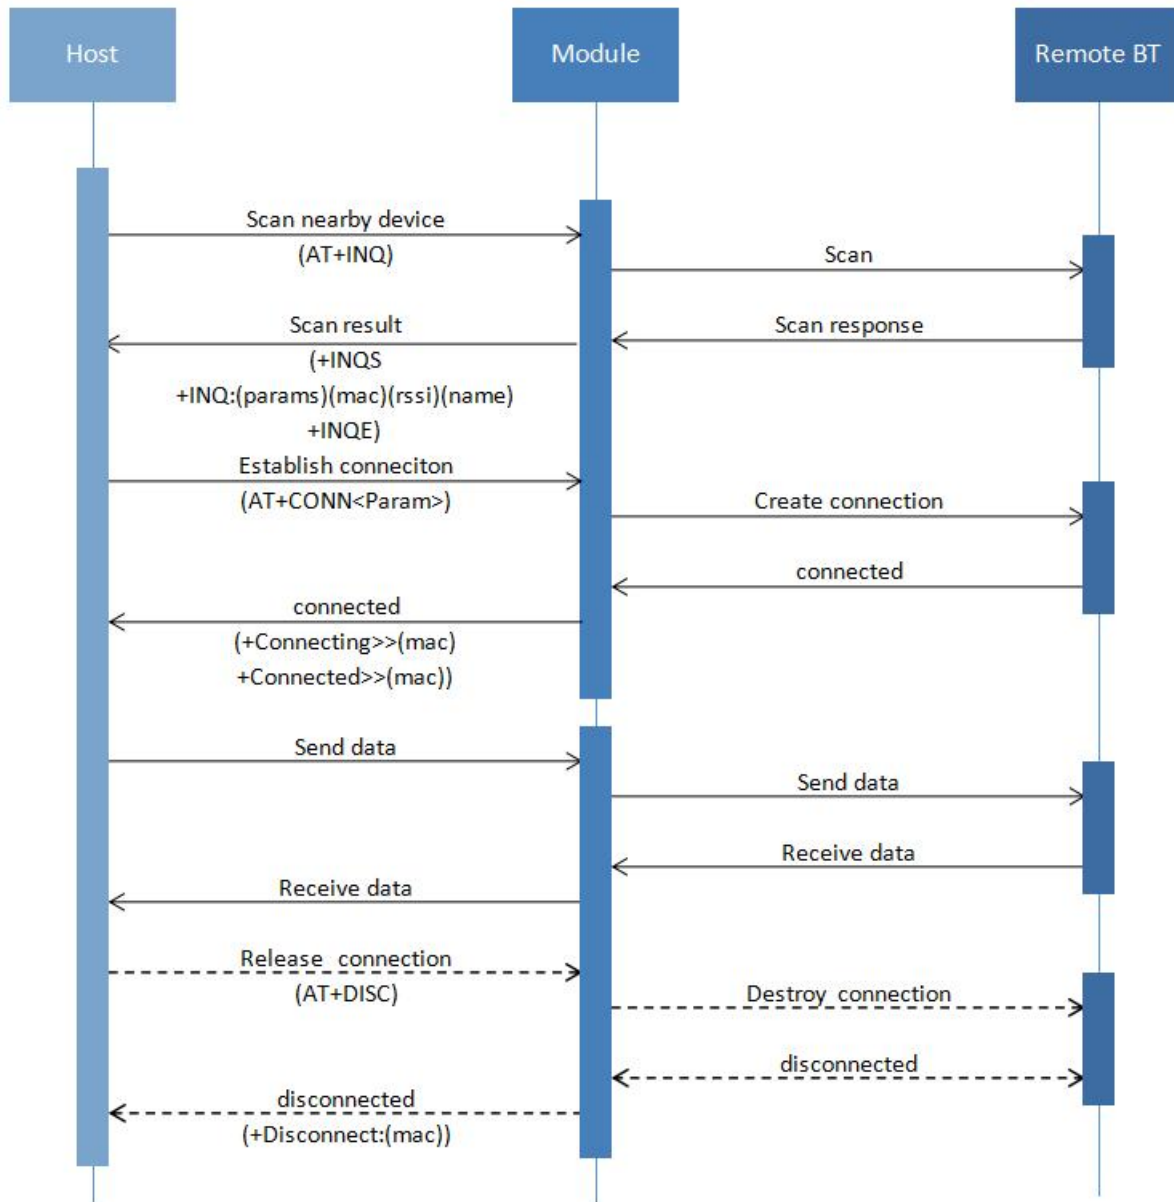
Host

Module

Remote BT

Scan nearby device
(AT+INQ)

Scan

Scan result
(+INQS
+INQ:(params)(mac)(rssi)(name)
+INQE)

Scan response

Establish conneciton
(AT+CONN<Param>)

Create connection

connected

connected
(+Connecting>>(mac)
+Connected>>(mac))

Send data

Send data

Receive data

Receive data

Release connection
(AT+DISC)

Destroy connection

disconnected

disconnected
(+Disconnect:(mac))